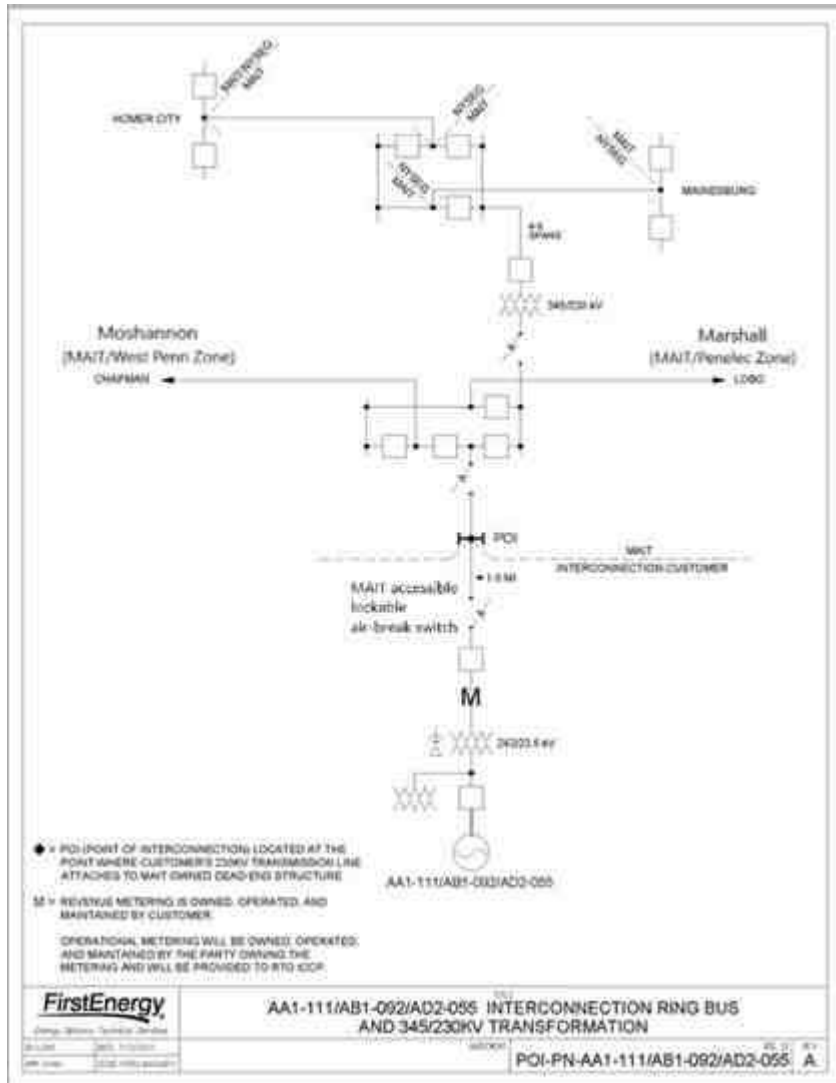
HOMER CITY

MAINESBURG

345/230 kV

Moshannon
(MAIT/West Penn Zone)

Marshall
(MAIT/Penelec Zone)

CHAPMAN

LOGO

POI

MAIT

INTERCONNECTION CUSTOMER

1.0 MI

MAIT accessible lockable air-break switch

M

AA1-111/AB1-092/AD2-055

◆ = POI (POINT OF INTERCONNECTION) LOCATED AT THE POINT WHERE CUSTOMER'S 230KV TRANSMISSION LINE ATTACHES TO MAIT OWNED DEAD-END STRUCTURE.

M = REVENUE METERING IS OWNED, OPERATED, AND MAINTAINED BY CUSTOMER.

OPERATIONAL METERING WILL BE OWNED, OPERATED, AND MAINTAINED BY THE PARTY OWNING THE METERING AND WILL BE PROVIDED TO RTO ICCP.

FirstEnergy

AA1-111/AB1-092/AD2-055 INTERCONNECTION RING BUS AND 345/230KV TRANSFORMATION

POI-PN-AA1-111/AB1-092/AD2-055 A